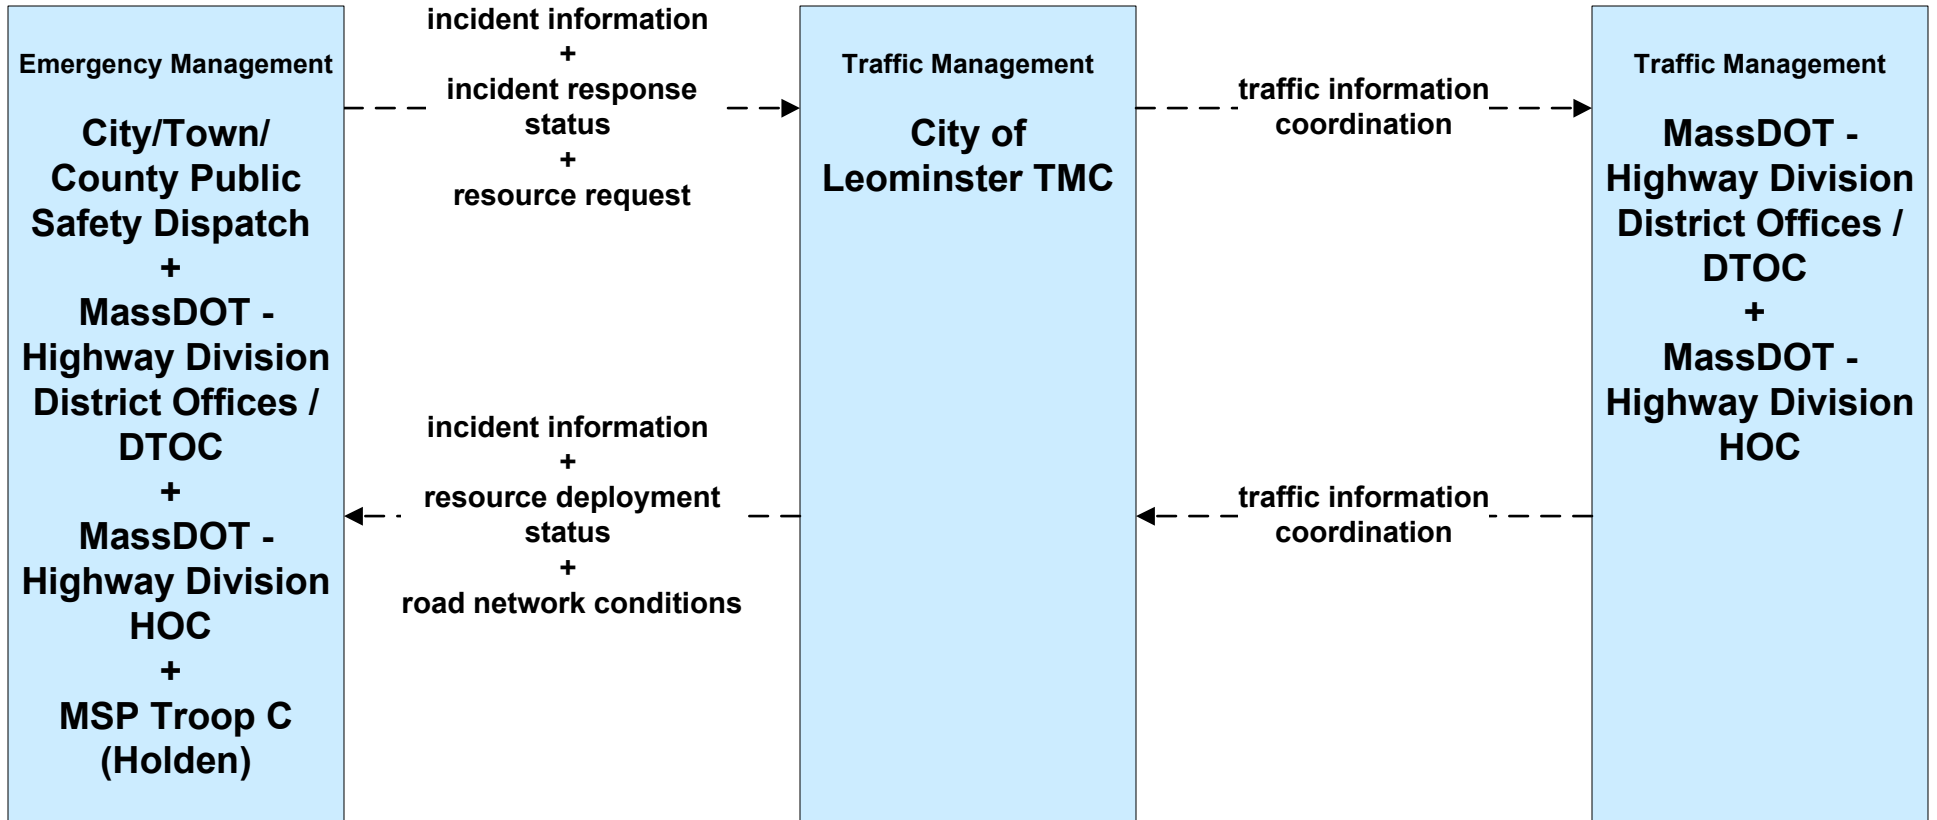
Emergency Management

City/Town/ County Public Safety Dispatch + MassDOT - Highway Division District Offices / DTOC + MassDOT - Highway Division HOC + MSP Troop C (Holden)

incident information + incident response status + resource request

incident information + resource deployment status + road network conditions

Traffic Management

City of Leominster TMC

traffic information coordination

traffic information coordination

Traffic Management

MassDOT - Highway Division District Offices / DTOC + MassDOT - Highway Division HOC